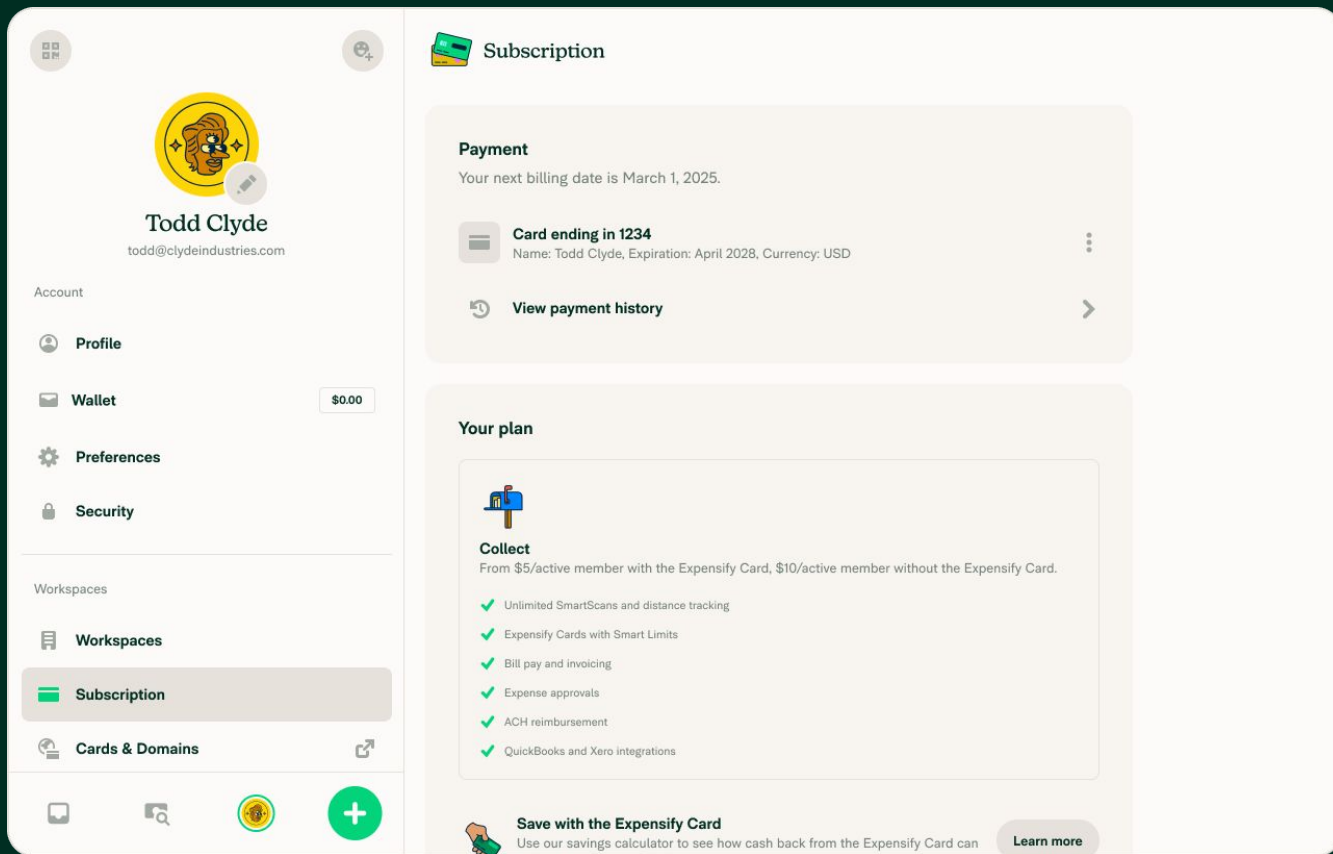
Todd Clyde
todd@clydeindustries.com

Account

Profile

Wallet $0.00

Preferences

Security

Workspaces

Workspaces

Subscription

Cards & Domains

Subscription

Payment
Your next billing date is March 1, 2025.

Card ending in 1234
Name: Todd Clyde, Expiration: April 2028, Currency: USD

View payment history

Your plan

Collect
From $5/active member with the Expensify Card, $10/active member without the Expensify Card.

Unlimited SmartScans and distance tracking
Expensify Cards with Smart Limits
Bill pay and invoicing
Expense approvals
ACH reimbursement
QuickBooks and Xero integrations

Save with the Expensify Card
Use our savings calculator to see how cash back from the Expensify Card can

Learn more